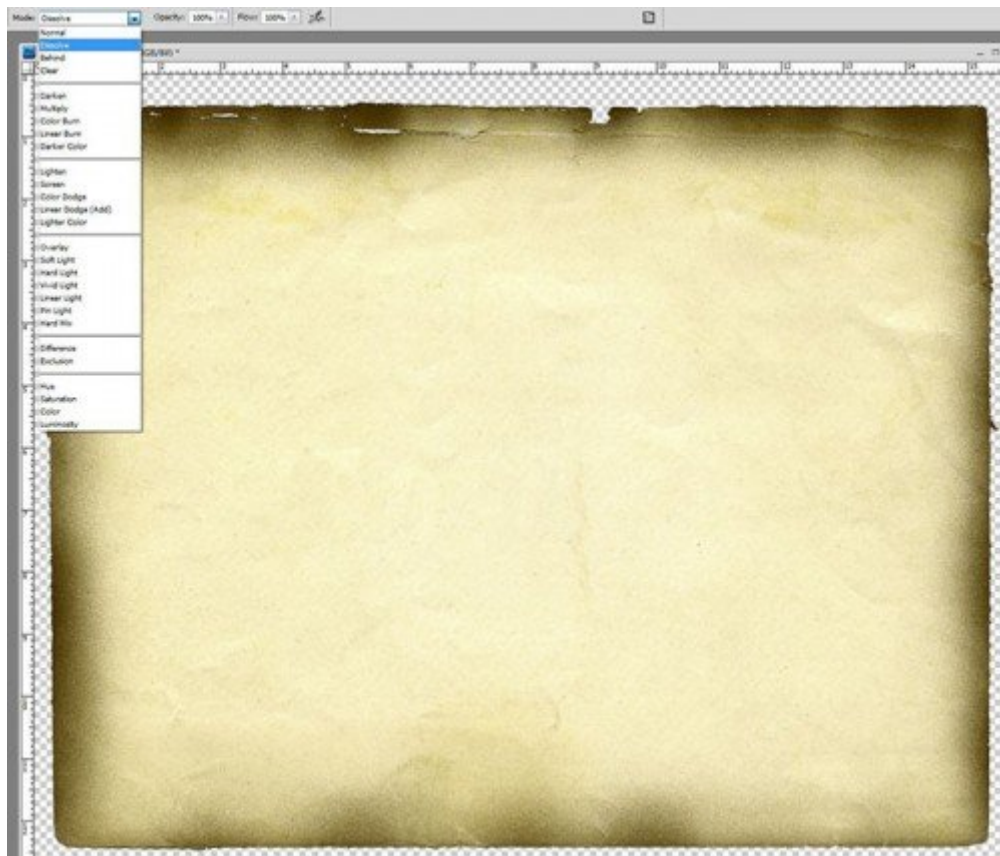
Mode: Dissolve
Opacity: 100%
Flow: 100%

Normal
Dissolve
Behind
Clear

Darken
Multiply
Color Burn
Linear Burn
Darker Color

Lighten
Screen
Color Dodge
Linear Dodge (Add)
Lighter Color

Overlay
Soft Light
Hard Light
Vivid Light
Linear Light
Pin Light
Hard Mix

Difference
Exclusion

Hue
Saturation
Color
Luminosity

RGB/8#) *